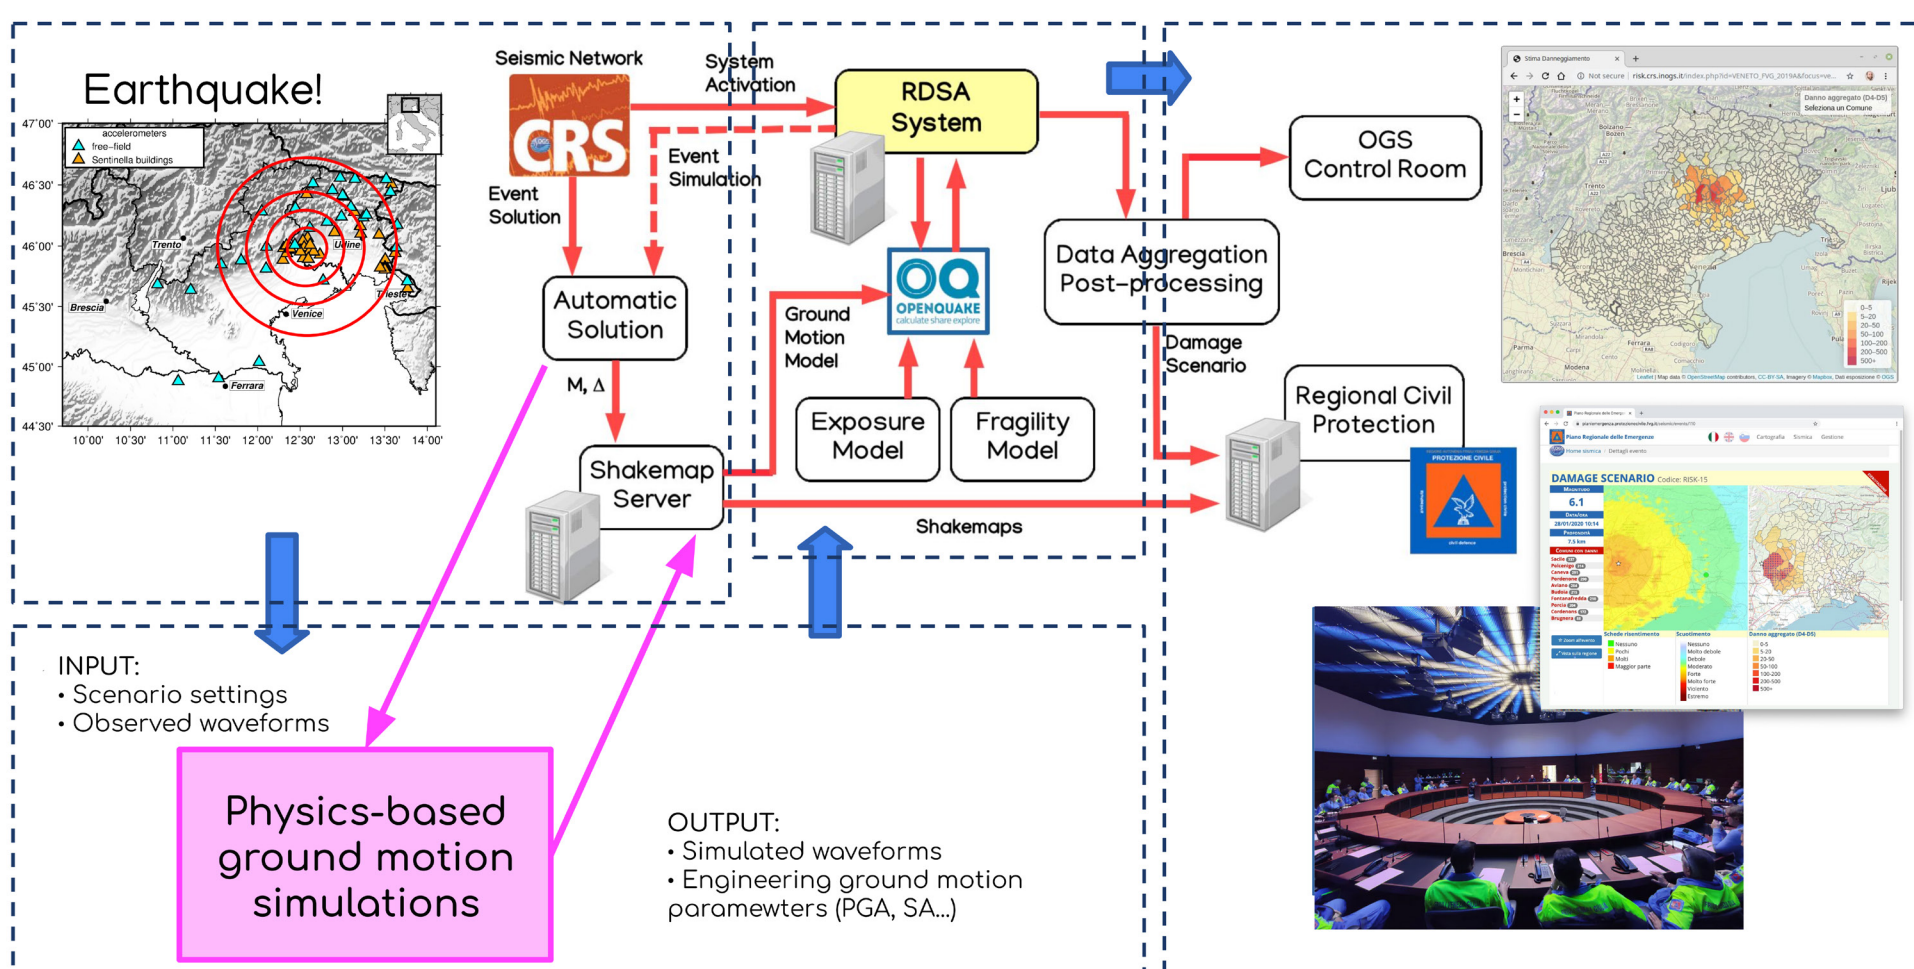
Earthquake!

accelerometers
free-field
Sentinella buildings

47°00'
46°30'
46°00'
45°30'
45°00'
44°30'

Trento
Udine
Brescia
Trieste
Venice
Ferrara

10°00' 10°30' 11°00' 11°30' 12°00' 12°30' 13°00' 13°30' 14°00'

Seismic Network

CRS

System Activation

Event Simulation

Event Solution

RDSA System

Automatic Solution

M, Δ

Ground Motion Model

OQ OPENQUAKE calculate share explore

Exposure Model

Fragility Model

Shakemap Server

Shakemaps

Data Aggregation Post-processing

Damage Scenario

OGS Control Room

Regional Civil Protection

PROTEZIONE CIVILE

DAMAGE SCENARIO

6.1

INPUT:
• Scenario settings
• Observed waveforms

Physics-based ground motion simulations

OUTPUT:
• Simulated waveforms
• Engineering ground motion paramewters (PGA, SA...)